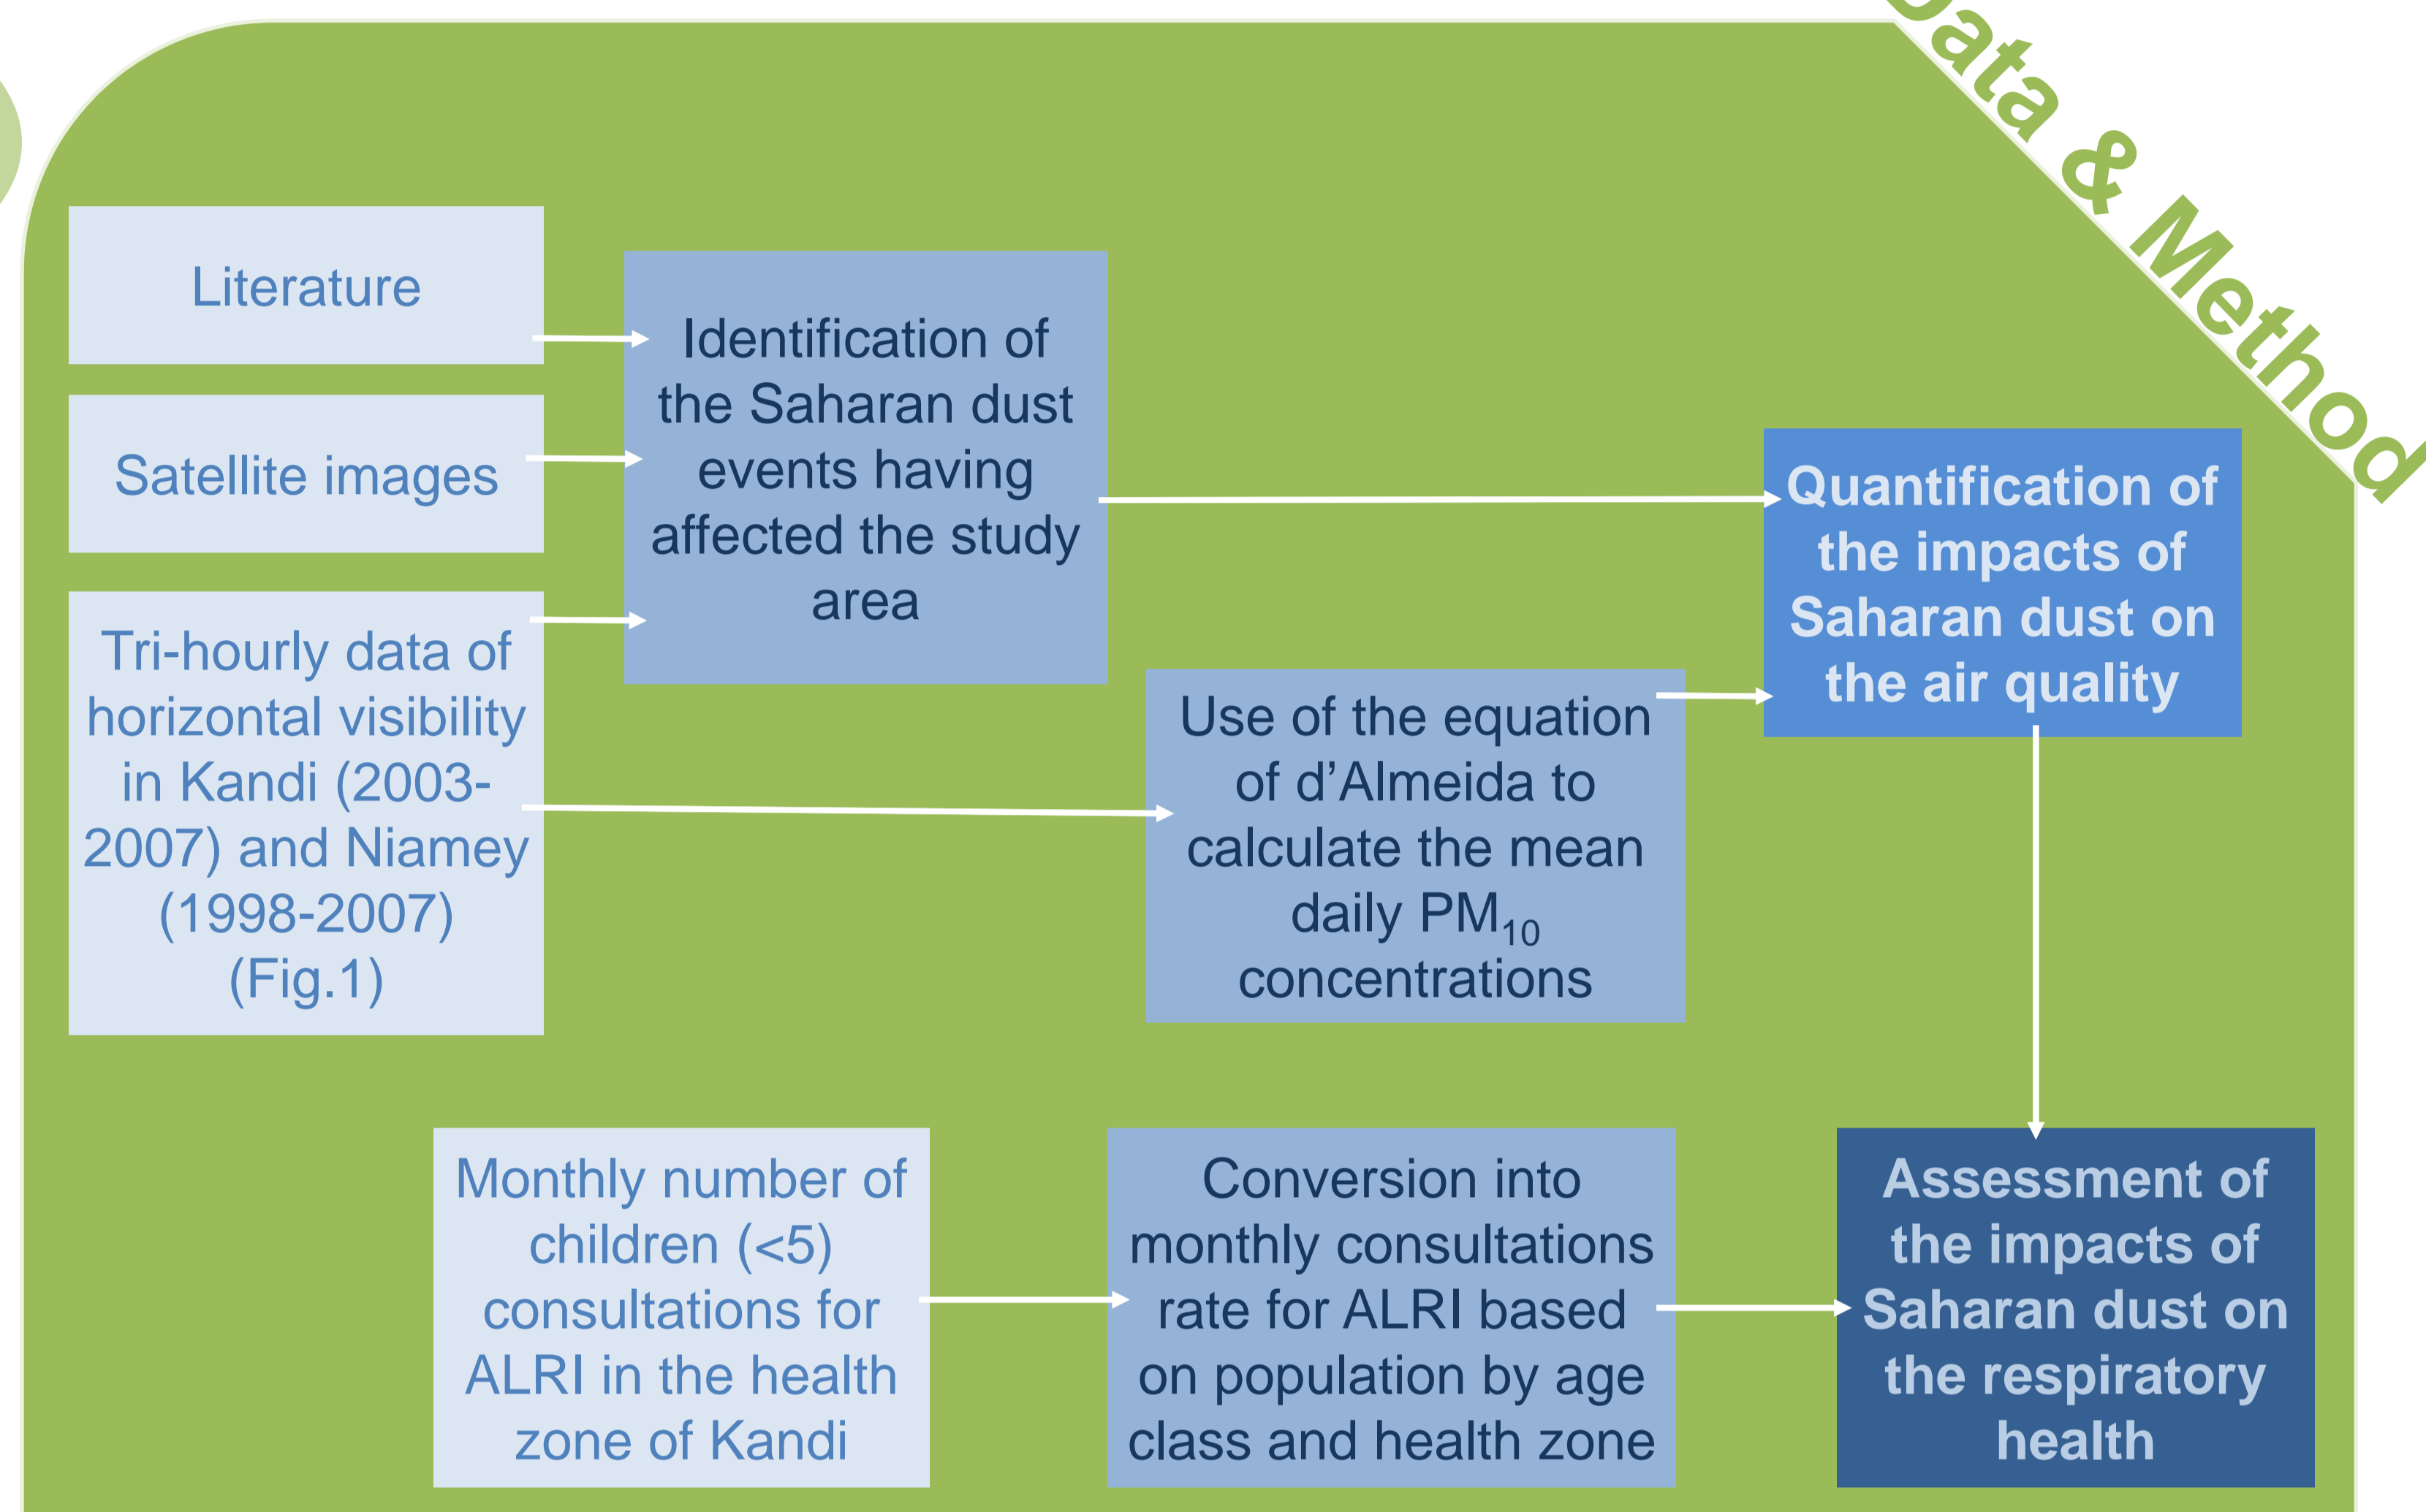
ata & Method

Literature

Satellite images

Tri-hourly data of horizontal visibility in Kandi (2003-2007) and Niamey (1998-2007) (Fig.1)

Identification of the Saharan dust events having affected the study area

Quantification of the impacts of Saharan dust on the air quality

Use of the equation of d'Almeida to calculate the mean daily $PM_{10}$ concentrations

Monthly number of children (<5) consultations for ALRI in the health zone of Kandi

Conversion into monthly consultations rate for ALRI based on population by age class and health zone

Assessment of the impacts of Saharan dust on the respiratory health